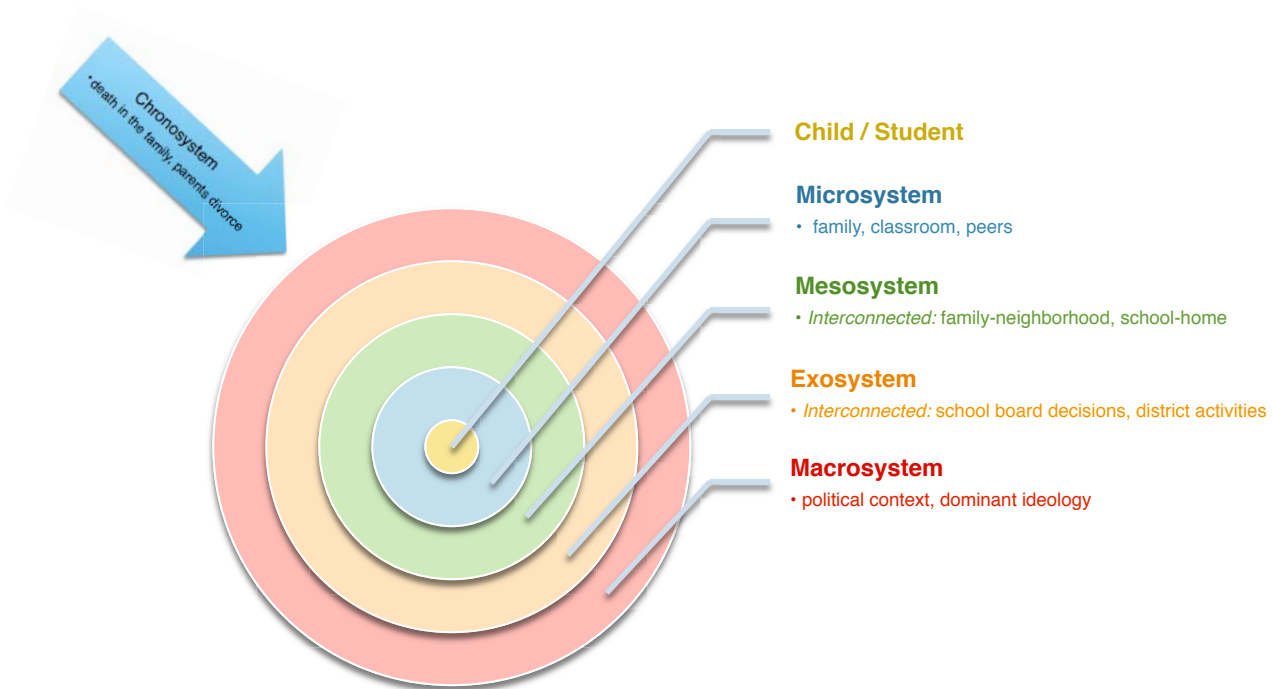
Chronosystem
• death in the family, parents divorce

Child / Student

Microsystem
• family, classroom, peers

Mesosystem
• *Interconnected:* family-neighborhood, school-home

Exosystem
• *Interconnected:* school board decisions, district activities

Macrosystem
• political context, dominant ideology